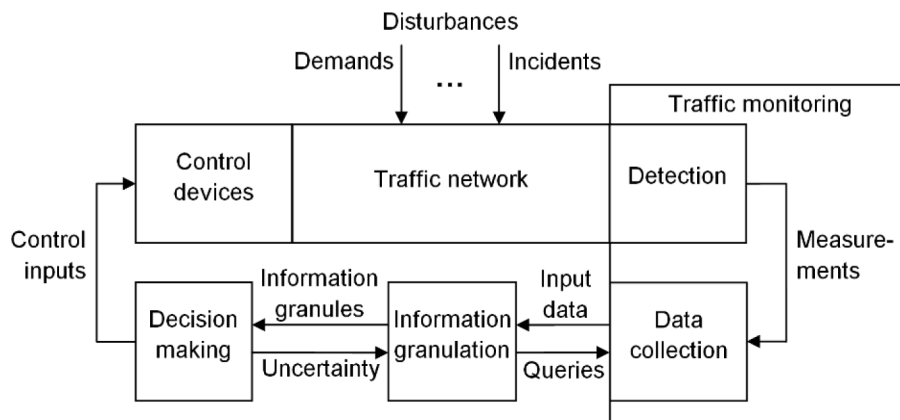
Disturbances
Demands
...
Incidents
Traffic monitoring
Control devices
Traffic network
Detection
Control inputs
Measurements
Information granules
Input data
Decision making
Information granulation
Data collection
Uncertainty
Queries